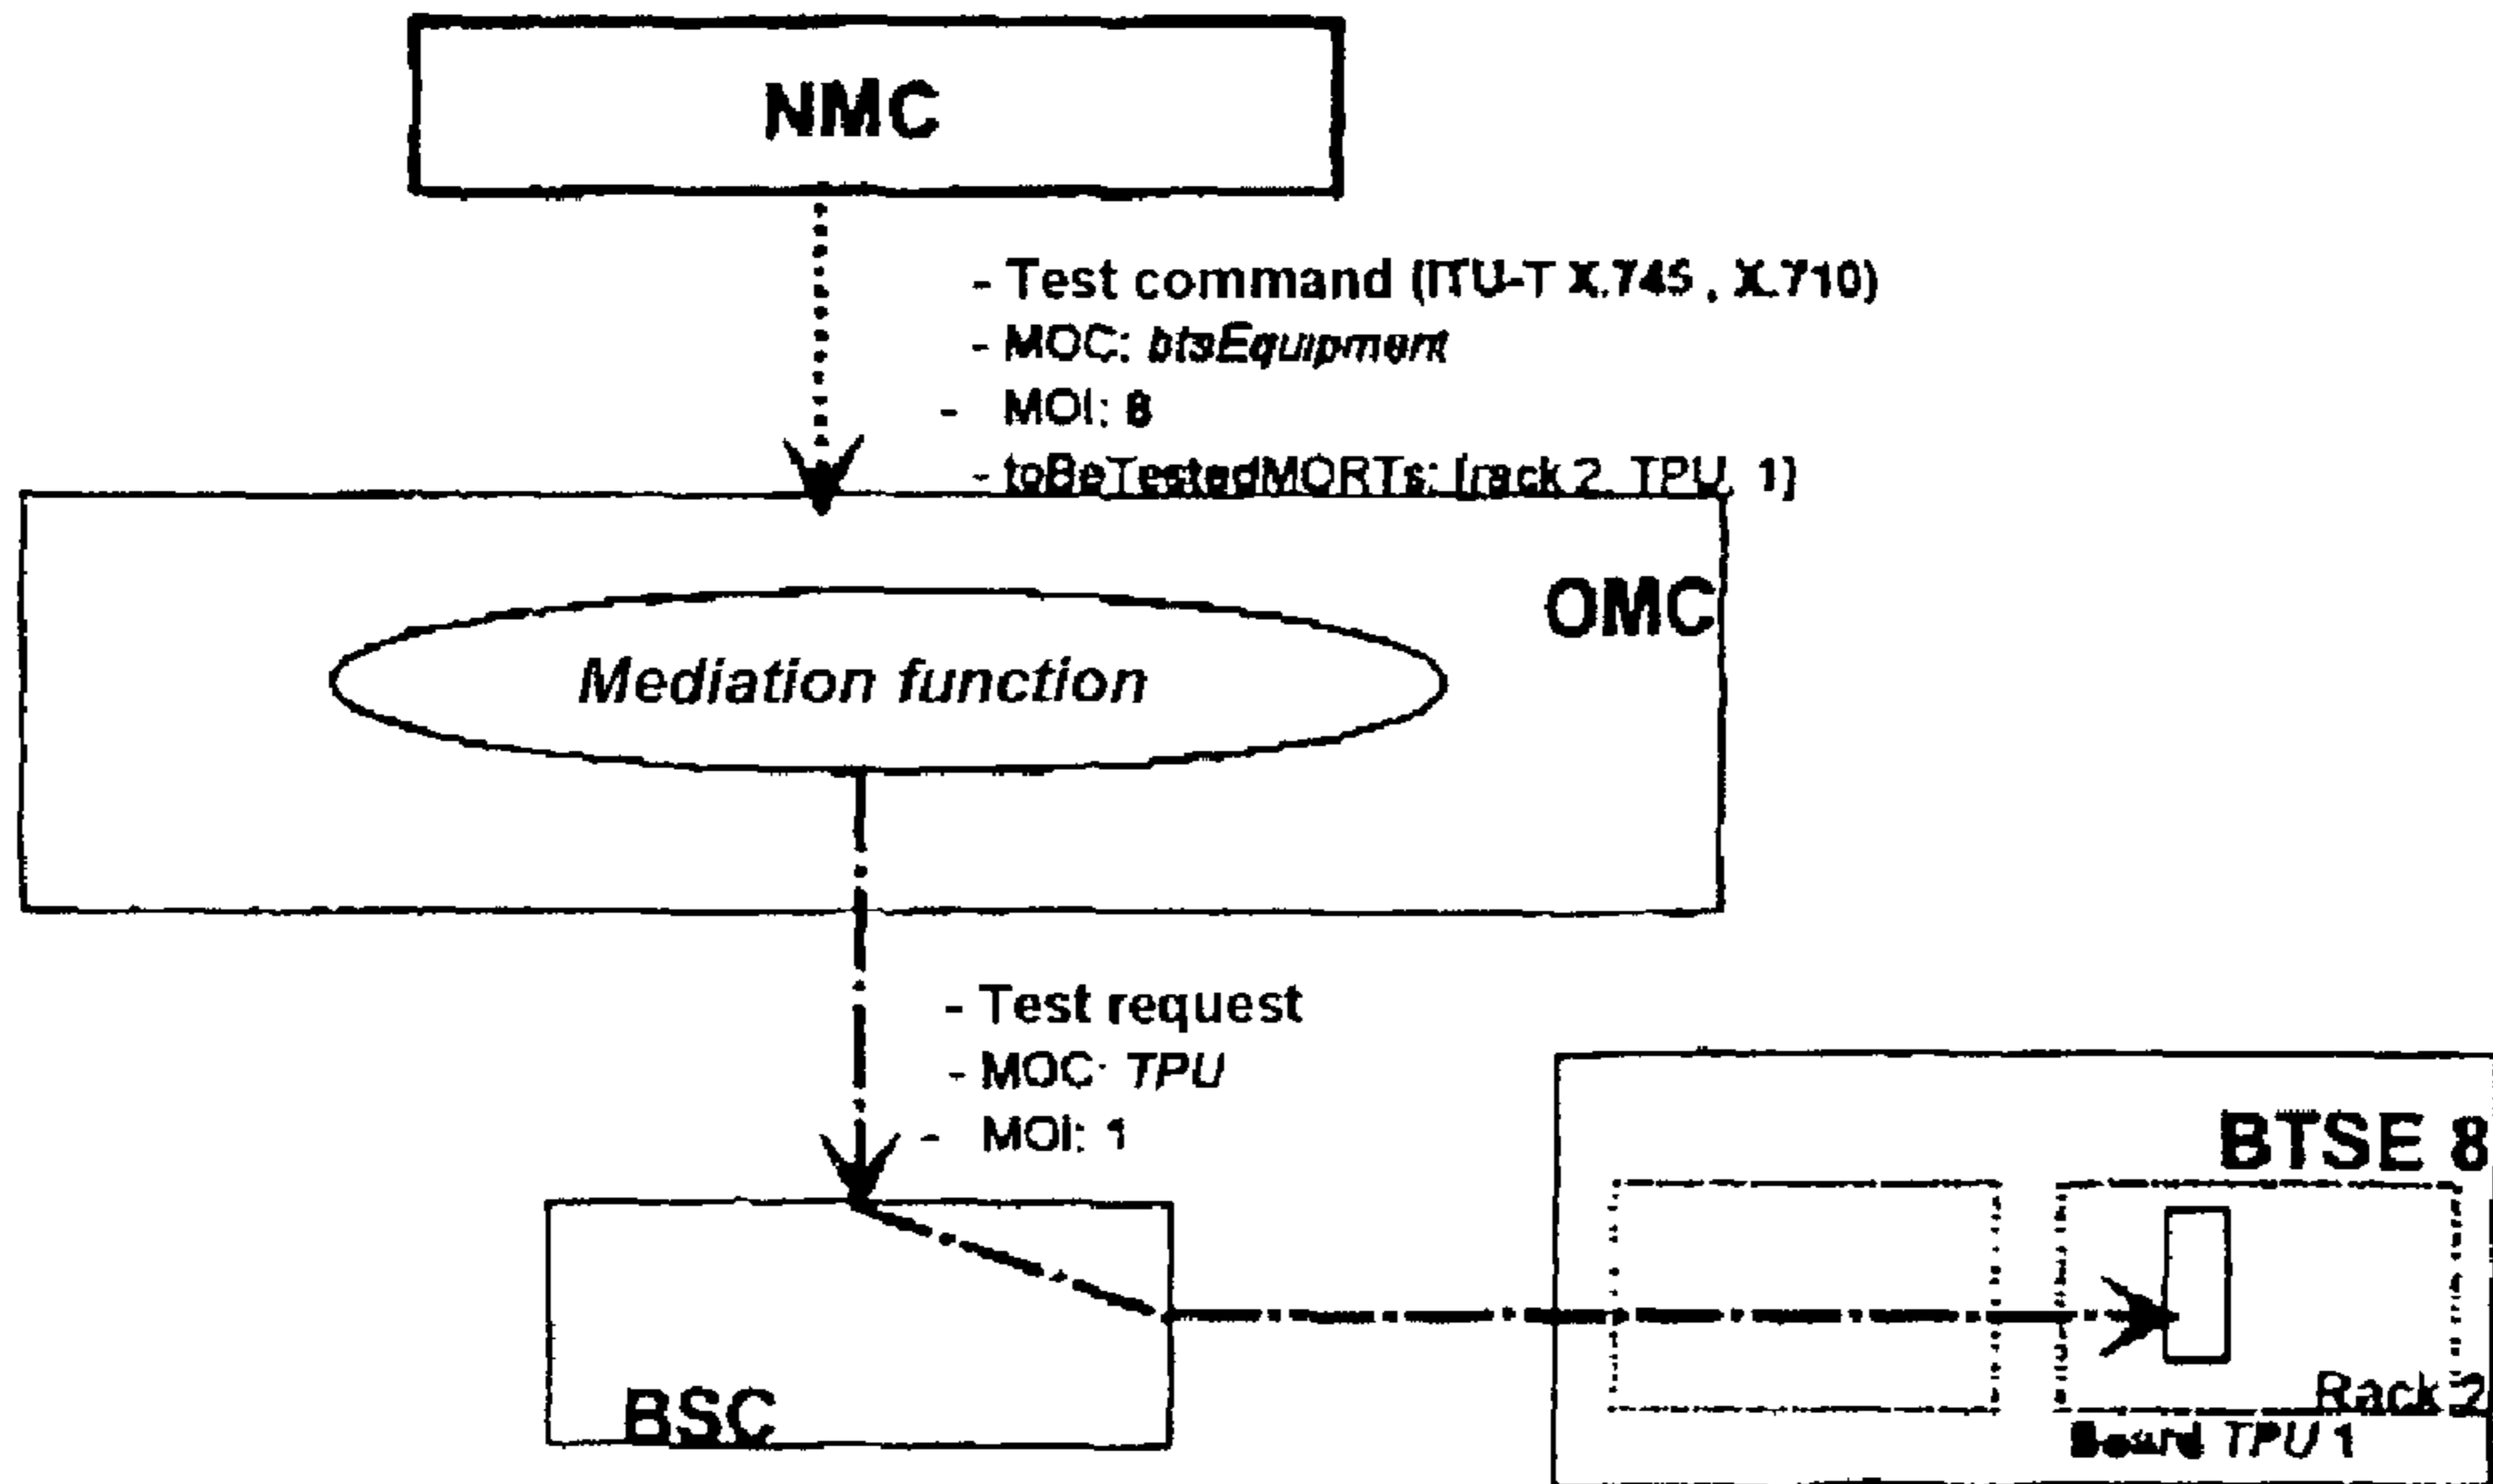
NMC

- Test command (ITU-T X.745 , X.710)
- MOC: btsEquipment
- MOI: 8
- toBeTestedMORTs: [rack 2, TPU, 1]

OMC

Mediation function

- Test request
- MOC: TPU
- MOI: 1

BSC

BTSE 8

Rack 2

Board TPU 1